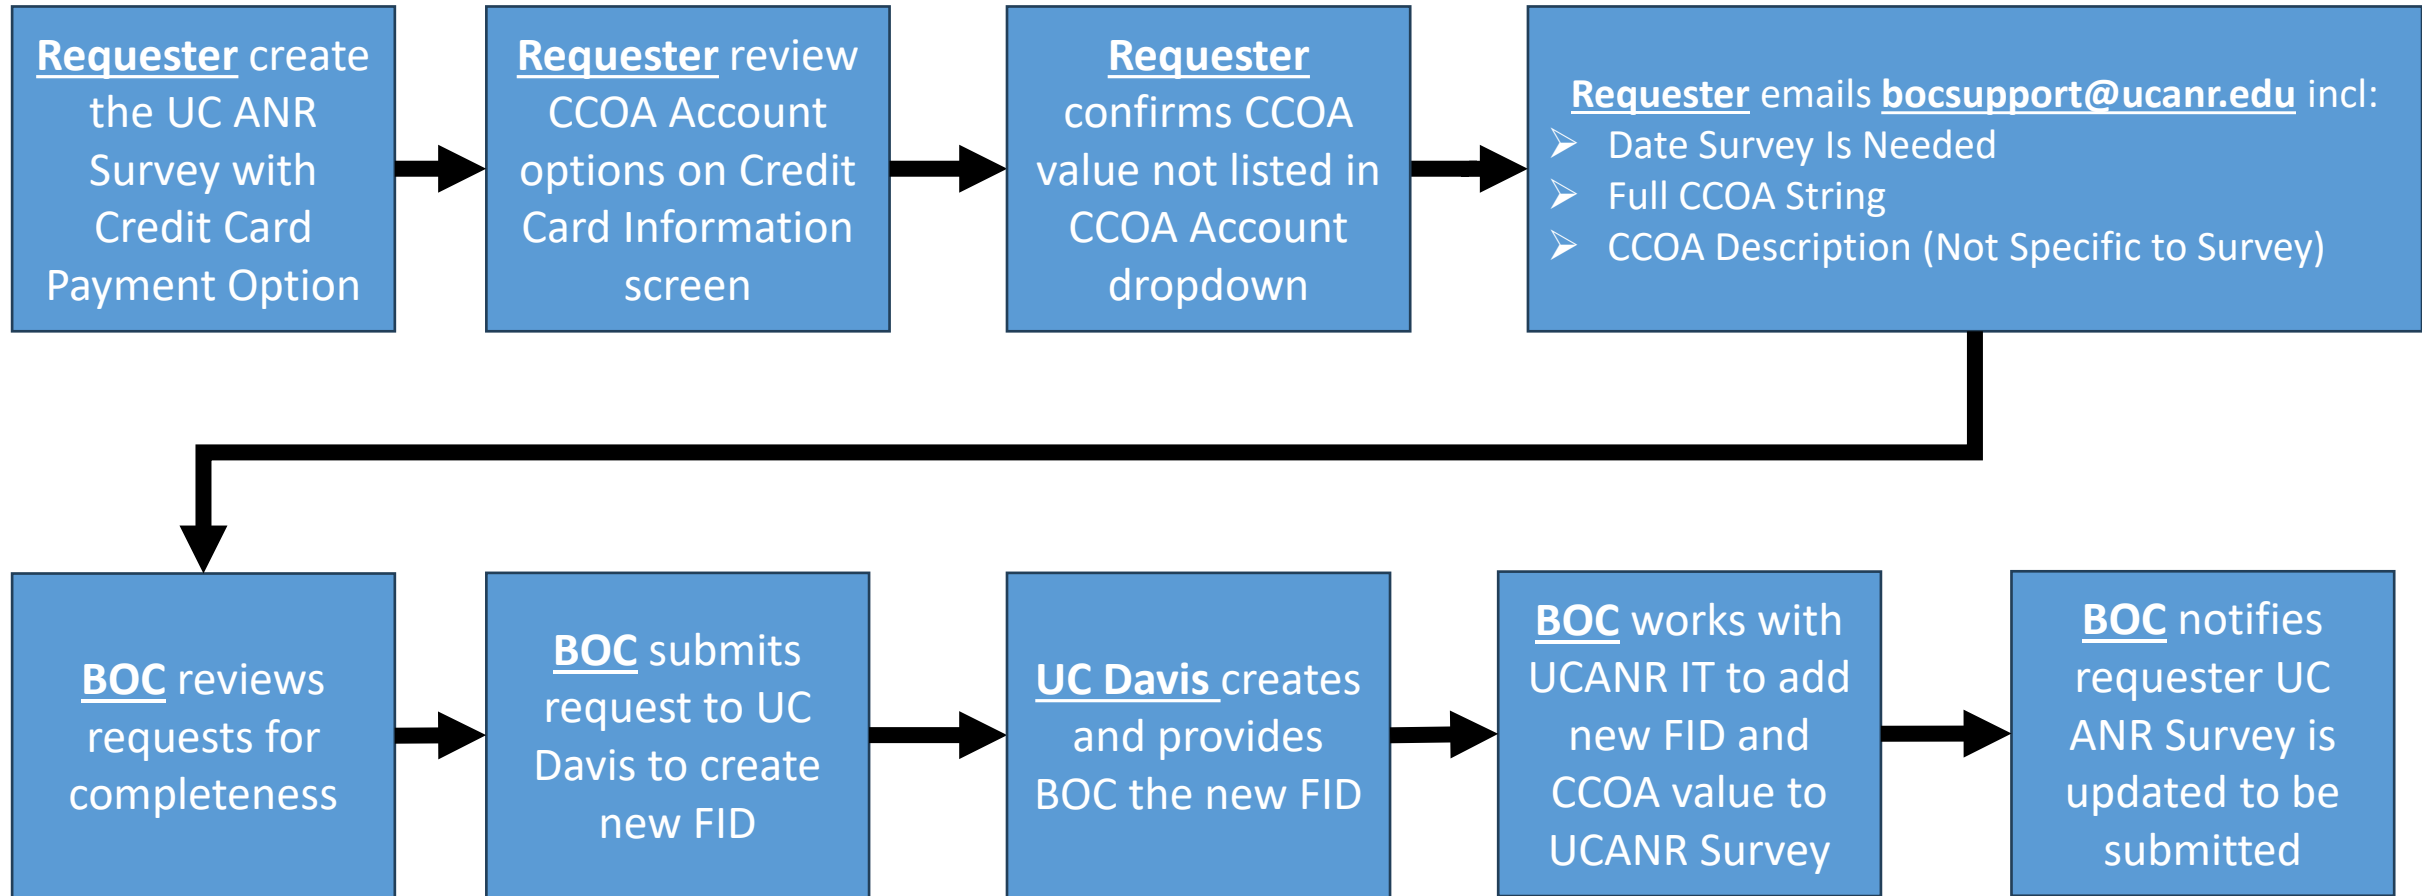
Requester create the UC ANR Survey with Credit Card Payment Option

Requester review CCOA Account options on Credit Card Information screen

Requester confirms CCOA value not listed in CCOA Account dropdown

Requester emails bocsupport@ucanr.edu incl:
- Date Survey Is Needed
- Full CCOA String
- CCOA Description (Not Specific to Survey)

BOC reviews requests for completeness

BOC submits request to UC Davis to create new FID

UC Davis creates and provides BOC the new FID

BOC works with UCANR IT to add new FID and CCOA value to UCANR Survey

BOC notifies requester UC ANR Survey is updated to be submitted